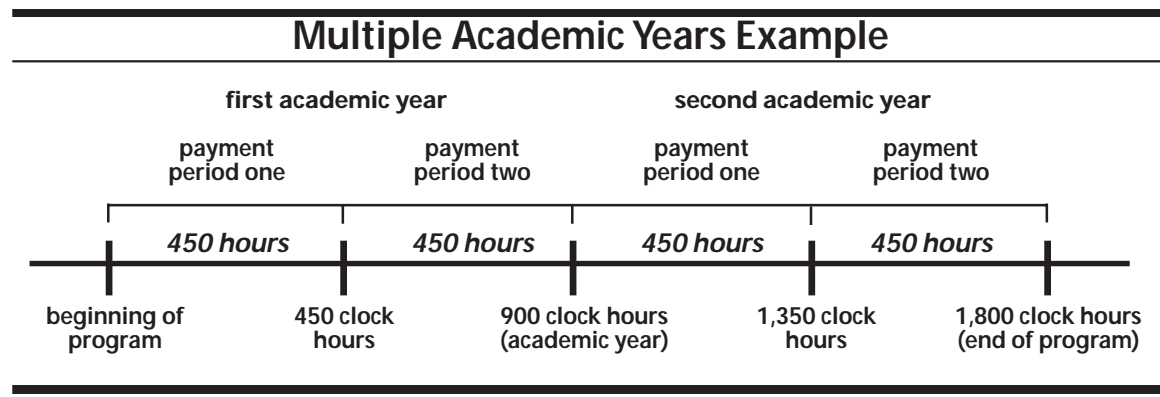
Multiple Academic Years Example

first academic year

second academic year

payment period one

payment period two

payment period one

payment period two

450 hours

450 hours

450 hours

450 hours

beginning of program

450 clock hours

900 clock hours (academic year)

1,350 clock hours

1,800 clock hours (end of program)